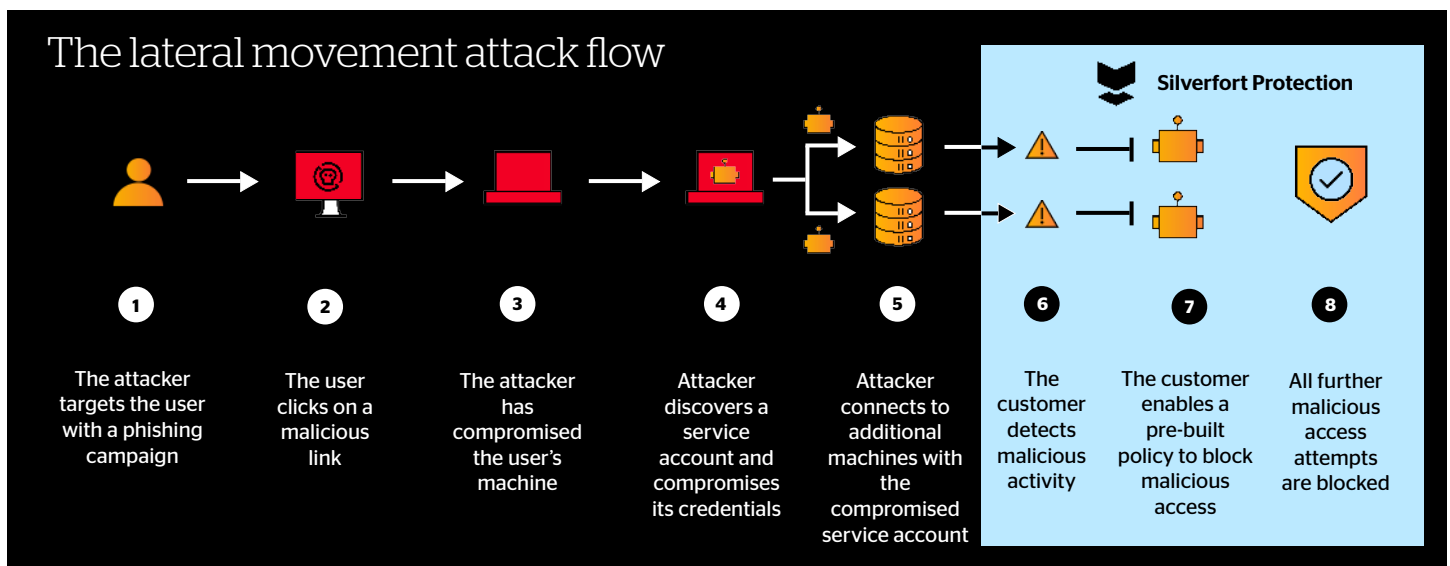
The lateral movement attack flow

Silverfort Protection

1
The attacker targets the user with a phishing campaign

2
The user clicks on a malicious link

3
The attacker has compromised the user's machine

4
Attacker discovers a service account and compromises its credentials

5
Attacker connects to additional machines with the compromised service account

6
The customer detects malicious activity

7
The customer enables a pre-built policy to block malicious access

8
All further malicious access attempts are blocked